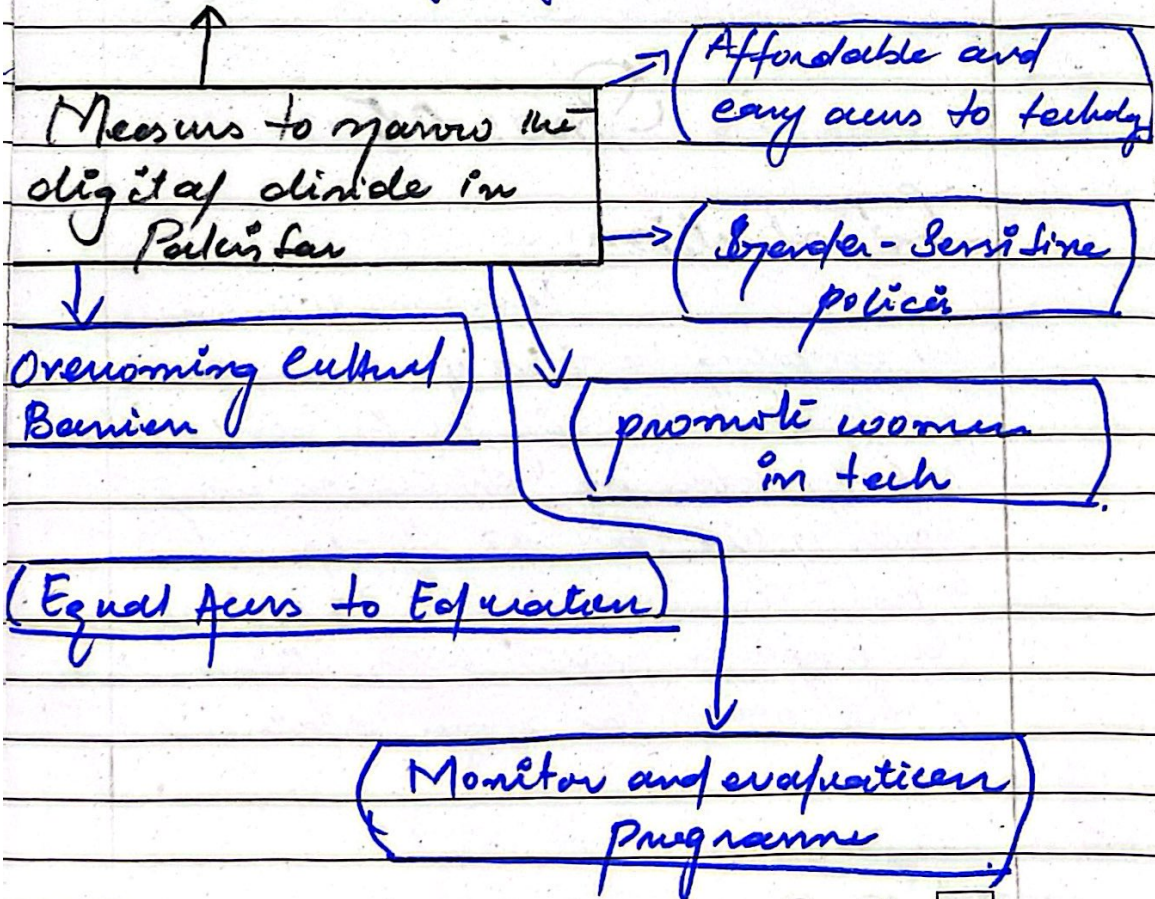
Measurs to narrow the digital divide in Pakistan

Affordable and easy acess to technly

Sgender- Sensitive policies

Overcoming Cultural Barrien

promote women in tech

(Equal Acess to Education)

Monitor and evaluation Programme